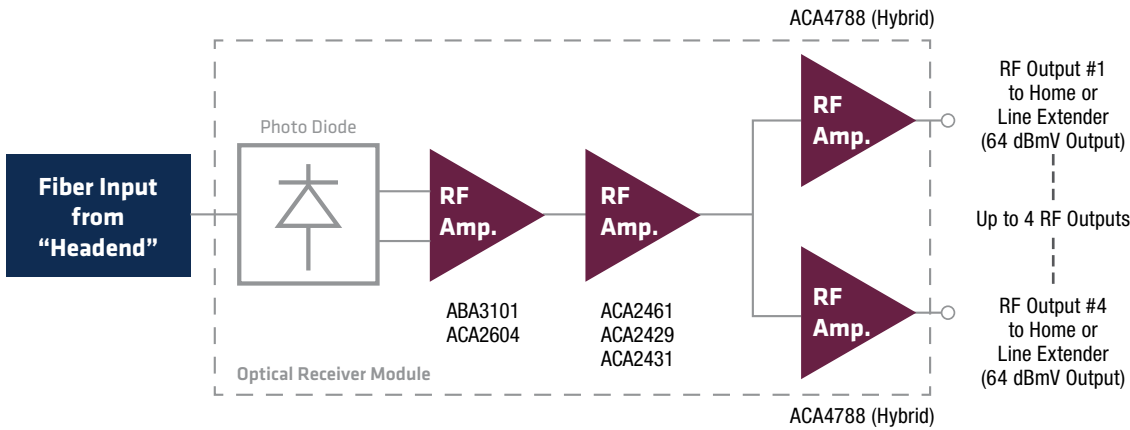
ACA4788 (Hybrid)

Fiber Input from “Headend”

Photo Diode

RF Amp.

RF Amp.

RF Amp.

RF Amp.

ABA3101
ACA2604

ACA2461
ACA2429
ACA2431

Optical Receiver Module

RF Output #1 to Home or Line Extender (64 dBmV Output)

Up to 4 RF Outputs

RF Output #4 to Home or Line Extender (64 dBmV Output)

ACA4788 (Hybrid)